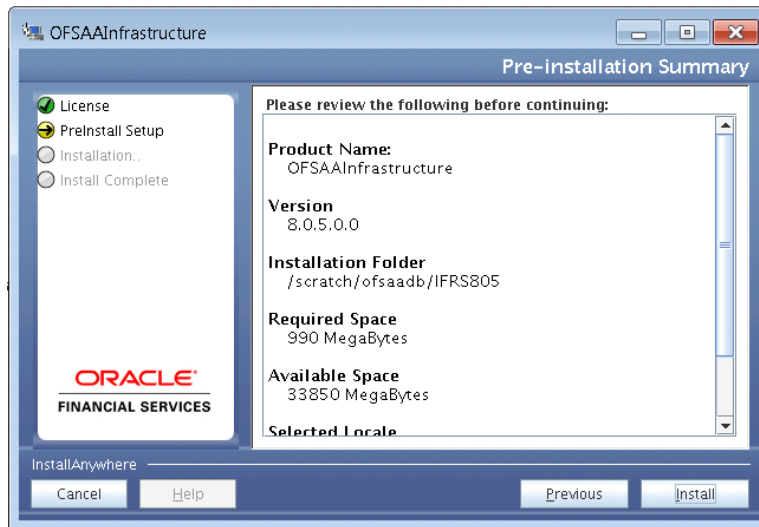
OFSAAInfrastructure

Pre-installation Summary

License
PreInstall Setup
Installation..
Install Complete

ORACLE®
FINANCIAL SERVICES

Please review the following before continuing:

Product Name:
OFSAAInfrastructure

Version
8.0.5.0.0

Installation Folder
/scratch/ofsaadb/IFRS805

Required Space
990 MegaBytes

Available Space
33850 MegaBytes

Selected Locale

InstallAnywhere

Cancel
Help
Previous
Install